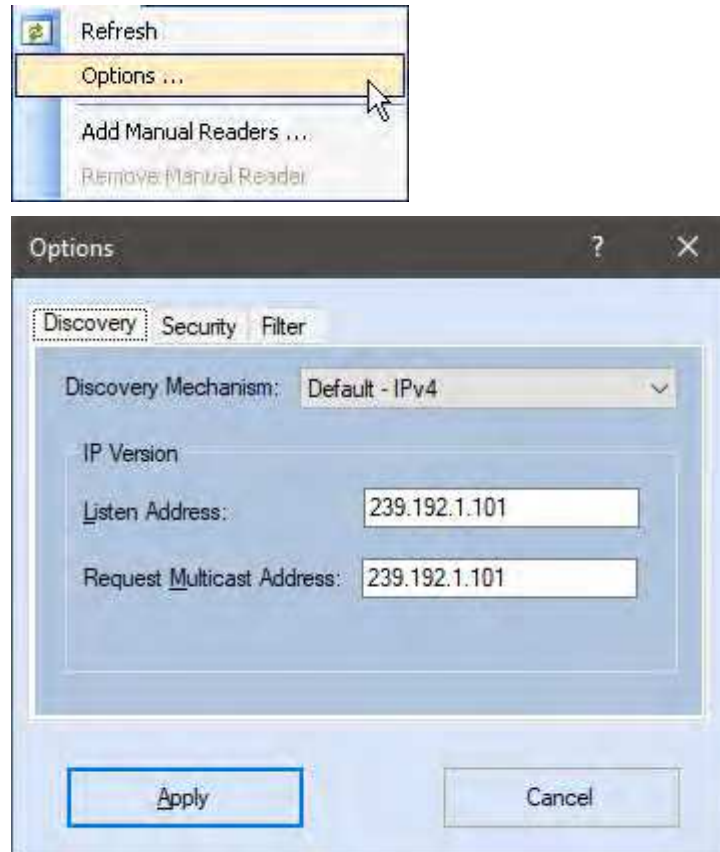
Refresh
Options ...
Add Manual Readers ...
Remove Manual Reader

Options ? ✕

Discovery Security Filter

Discovery Mechanism: Default - IPv4

IP Version

Listen Address: 239.192.1.101

Request Multicast Address: 239.192.1.101

Apply Cancel